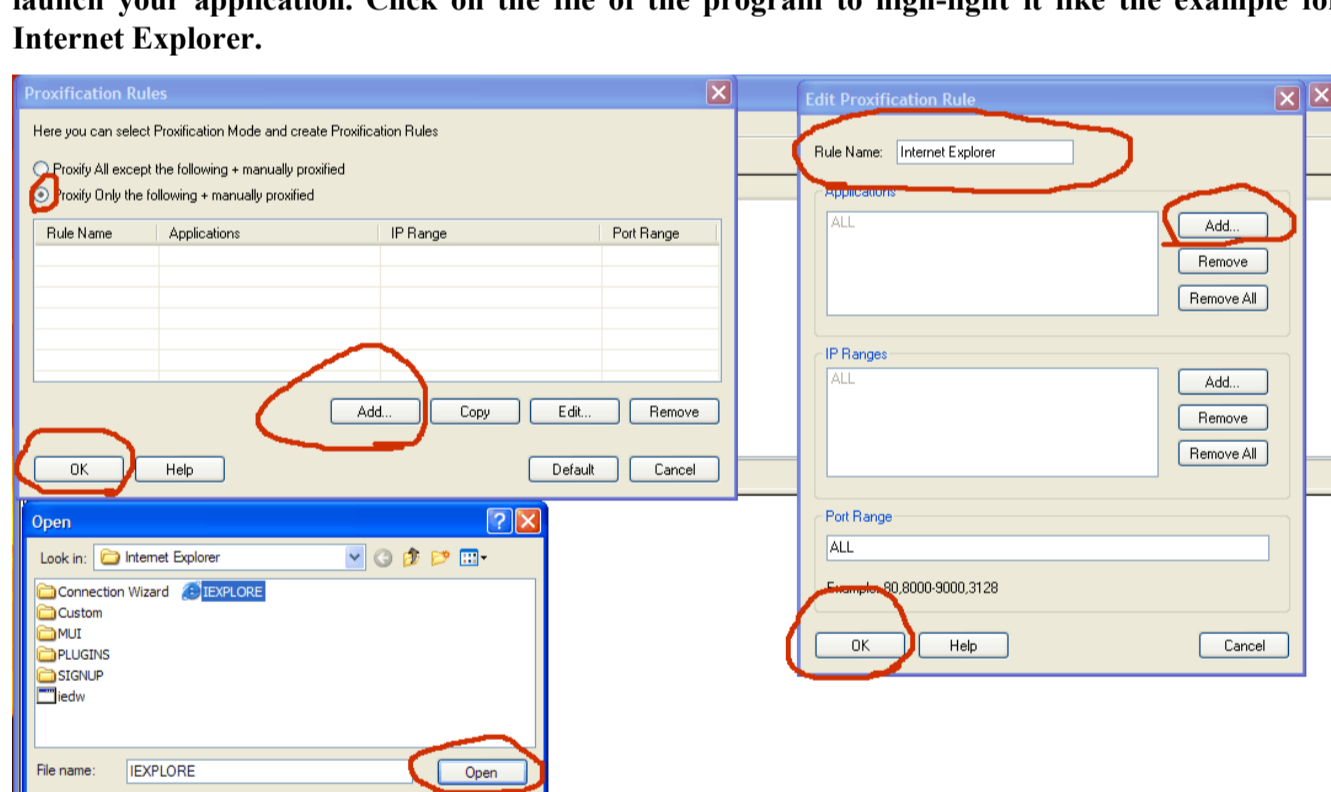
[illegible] your application. Click on the file of the program to high-light it like the example for Internet Explorer.

Proxification Rules

Here you can select Proxification Mode and create Proxification Rules

Proxify All except the following + manually proxified
Proxify Only the following + manually proxified

| Rule Name | Applications | IP Range | Port Range |
|---|---|---|---|
| | | | |

Add... Copy Edit... Remove

OK Help Default Cancel

Open

Look in: Internet Explorer

Connection Wizard
IEXPLORE
Custom
MUI
PLUGINS
SIGNUP
iedw

File name: IEXPLORE
Open

Edit Proxification Rule

Rule Name: Internet Explorer

Applications
ALL
Add...
Remove
Remove All

IP Ranges
ALL
Add...
Remove
Remove All

Port Range
ALL
Example: 80,8000-9000,3128

OK Help Cancel